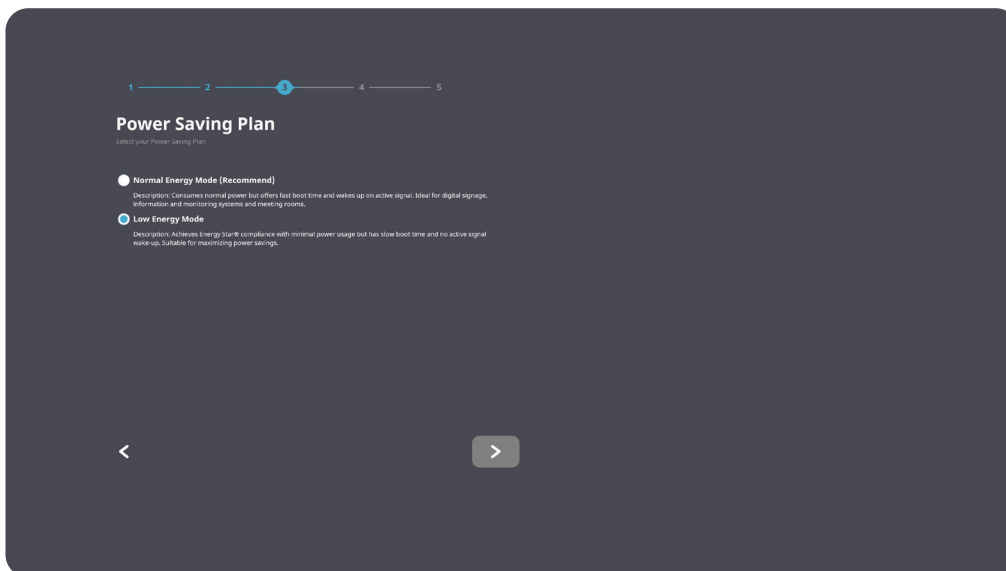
1 2 3 4 5

Power Saving Plan

Select your Power Saving Plan

Normal Energy Mode (Recommend)

Description: Consumes normal power but offers fast boot time and wakes up on active signal. Ideal for digital signage, information and monitoring systems and meeting rooms.

Low Energy Mode

Description: Achieves Energy Star® compliance with minimal power usage but has slow boot time and no active signal wake-up. Suitable for maximizing power savings.

<

>